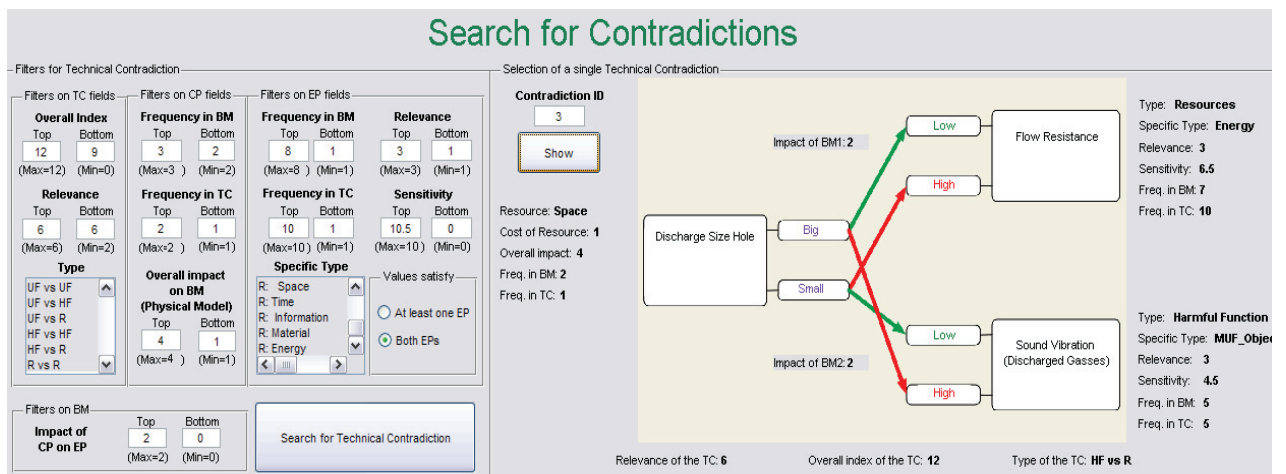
Search for Contradictions

Filters for Technical Contradiction

Filters on TC fields

Overall Index
Top 12 (Max=12)
Bottom 9 (Min=0)

Relevance
Top 6 (Max=6)
Bottom 6 (Min=2)

Type
UF vs UF
UF vs HF
UF vs R
HF vs HF
HF vs R
R vs R

Filters on CP fields

Frequency in BM
Top 3 (Max=3 )
Bottom 2 (Min=2)

Frequency in TC
Top 2 (Max=2 )
Bottom 1 (Min=1)

Overall impact on BM (Physical Model)
Top 4 (Max=4 )
Bottom 1 (Min=1)

Filters on EP fields

Frequency in BM
Top 8 (Max=8 )
Bottom 1 (Min=1)

Relevance
Top 3 (Max=3)
Bottom 1 (Min=1)

Frequency in TC
Top 10 (Max=10 )
Bottom 1 (Min=1)

Sensitivity
Top 10.5 (Max=10 )
Bottom 0 (Min=0)

Specific Type
R: Space
R: Time
R: Information
R: Material
R: Energy

Values satisfy
At least one EP
Both EPs

Filters on BM
Impact of CP on EP
Top 2 (Max=2)
Bottom 0 (Min=0)

Search for Technical Contradiction

Selection of a single Technical Contradiction

Contradiction ID
3
Show

Resource: Space
Cost of Resource: 1
Overall impact: 4
Freq. in BM: 2
Freq. in TC: 1

Impact of BM1: 2
Impact of BM2: 2

Discharge Size Hole
Big
Small
Low
High
Low
High
Flow Resistance
Sound Vibration (Discharged Gasses)

Type: Resources
Specific Type: Energy
Relevance: 3
Sensitivity: 6.5
Freq. in BM: 7
Freq. in TC: 10

Type: Harmful Function
Specific Type: MUF_Objec
Relevance: 3
Sensitivity: 4.5
Freq. in BM: 5
Freq. in TC: 5

Relevance of the TC: 6
Overall index of the TC: 12
Type of the TC: HF vs R